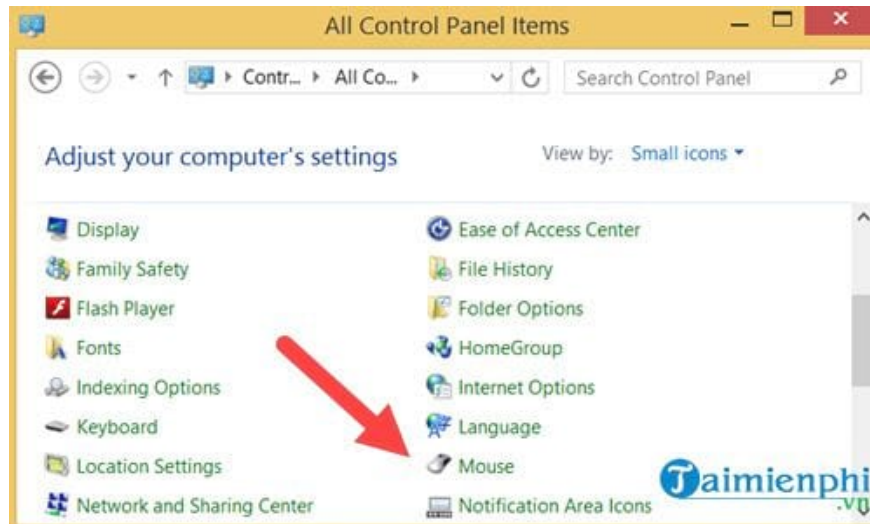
All Control Panel Items

Contr... ▸ All Co... ▸

Search Control Panel

Adjust your computer's settings

View by: Small icons ▾

Display
Family Safety
Flash Player
Fonts
Indexing Options
Keyboard
Location Settings
Network and Sharing Center

Ease of Access Center
File History
Folder Options
HomeGroup
Internet Options
Language
Mouse
Notification Area Icons

Taimienphi
.vn